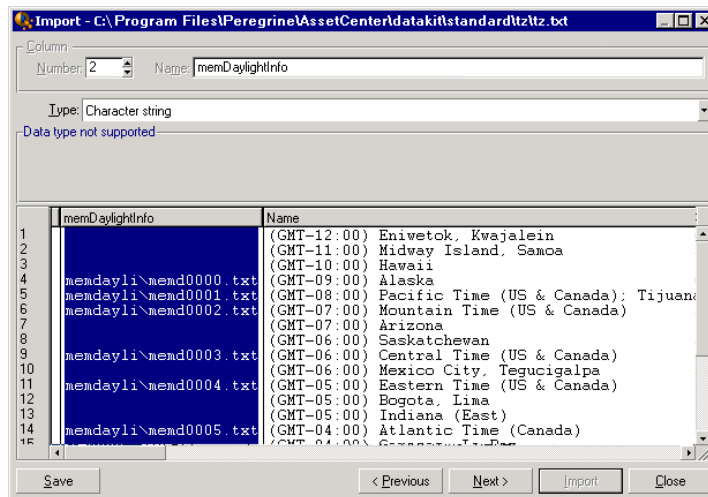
Import - C:\Program Files\Peregrine\AssetCenter\datakit\standard\tz\tz.txt

Column
Number: 2
Name: memDaylightInfo

Type: Character string

Data type not supported

| | memDaylightInfo | Name |
|---|---|---|
| 1 | | (GMT-12:00) Eniwetok, Kwajalein |
| 2 | | (GMT-11:00) Midway Island, Samoa |
| 3 | | (GMT-10:00) Hawaii |
| 4 | memdayli\memd0000.txt | (GMT-09:00) Alaska |
| 5 | memdayli\memd0001.txt | (GMT-08:00) Pacific Time (US & Canada); Tijuana |
| 6 | memdayli\memd0002.txt | (GMT-07:00) Mountain Time (US & Canada) |
| 7 | | (GMT-07:00) Arizona |
| 8 | | (GMT-06:00) Saskatchewan |
| 9 | memdayli\memd0003.txt | (GMT-06:00) Central Time (US & Canada) |
| 10 | | (GMT-06:00) Mexico City, Tegucigalpa |
| 11 | memdayli\memd0004.txt | (GMT-05:00) Eastern Time (US & Canada) |
| 12 | | (GMT-05:00) Bogota, Lima |
| 13 | | (GMT-05:00) Indiana (East) |
| 14 | memdayli\memd0005.txt | (GMT-04:00) Atlantic Time (Canada) |
| 15 | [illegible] | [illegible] |

Save
< Previous
Next >
Import
Close